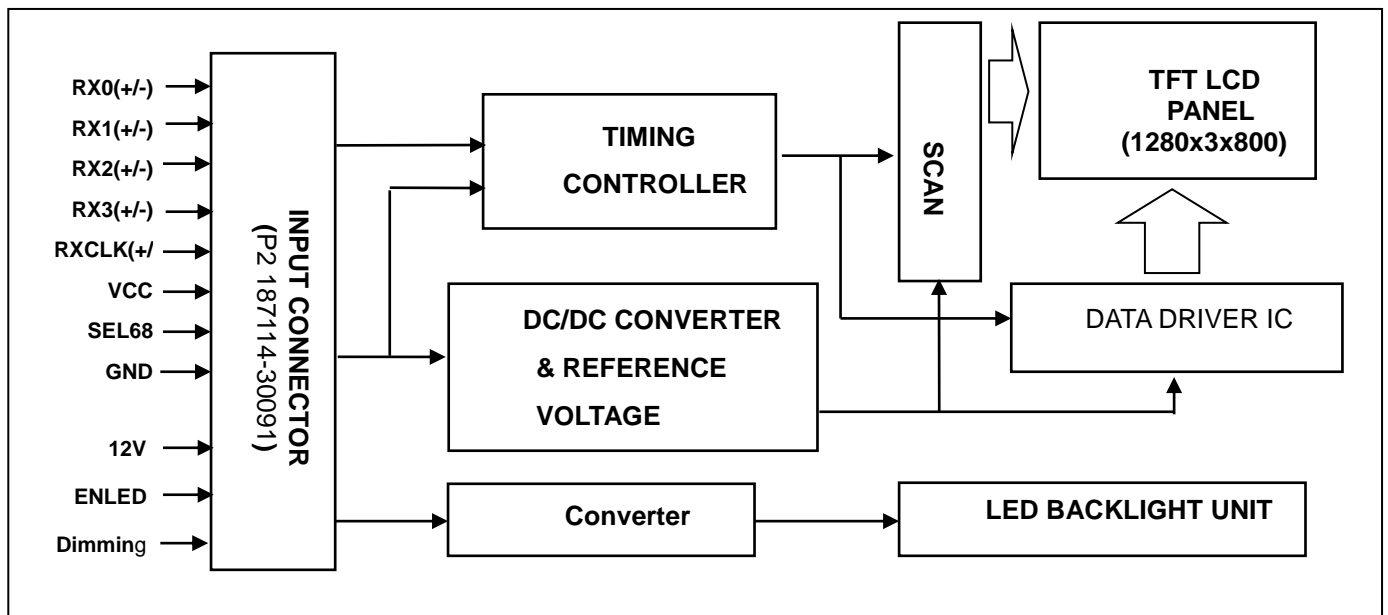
RX0(+/-)
RX1(+/-)
RX2(+/-)
RX3(+/-)
RXCLK(+/
VCC
SEL68
GND
12V
ENLED
Dimming

INPUT CONNECTOR
(P2 187114-30091)

TIMING
CONTROLLER

SCAN

TFT LCD
PANEL
(1280x3x800)

DC/DC CONVERTER
& REFERENCE
VOLTAGE

DATA DRIVER IC

Converter

LED BACKLIGHT UNIT